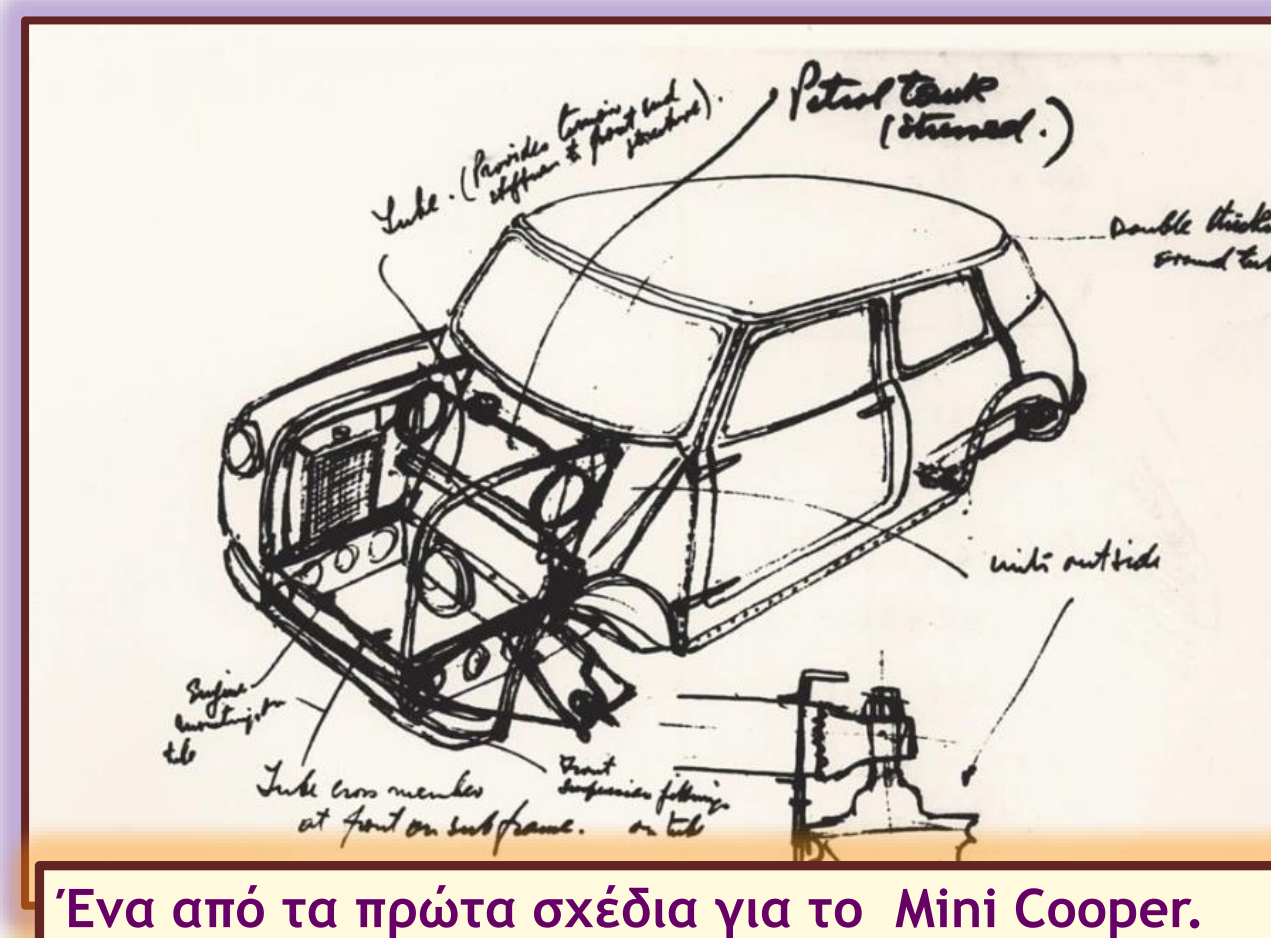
Tube. (Provides torsion and stiffness to front and structure).

Petrol tank (stressed.)

Double thickness around tube

unit outside

Engine mounting on tube

Tube cross member at front on subframe.

Front suspension fittings on tube

Ένα από τα πρώτα σχέδια για το Mini Cooper.